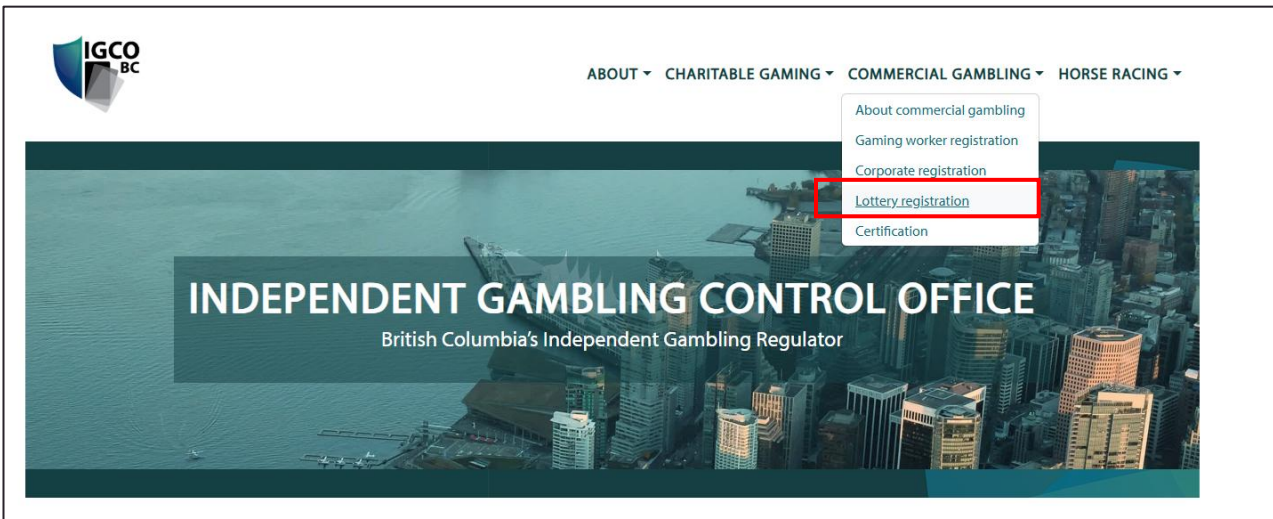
IGCO BC

ABOUT ▾ CHARITABLE GAMING ▾ COMMERCIAL GAMBLING ▾ HORSE RACING ▾

About commercial gambling
Gaming worker registration
Corporate registration
Lottery registration
Certification

INDEPENDENT GAMBLING CONTROL OFFICE
British Columbia's Independent Gambling Regulator